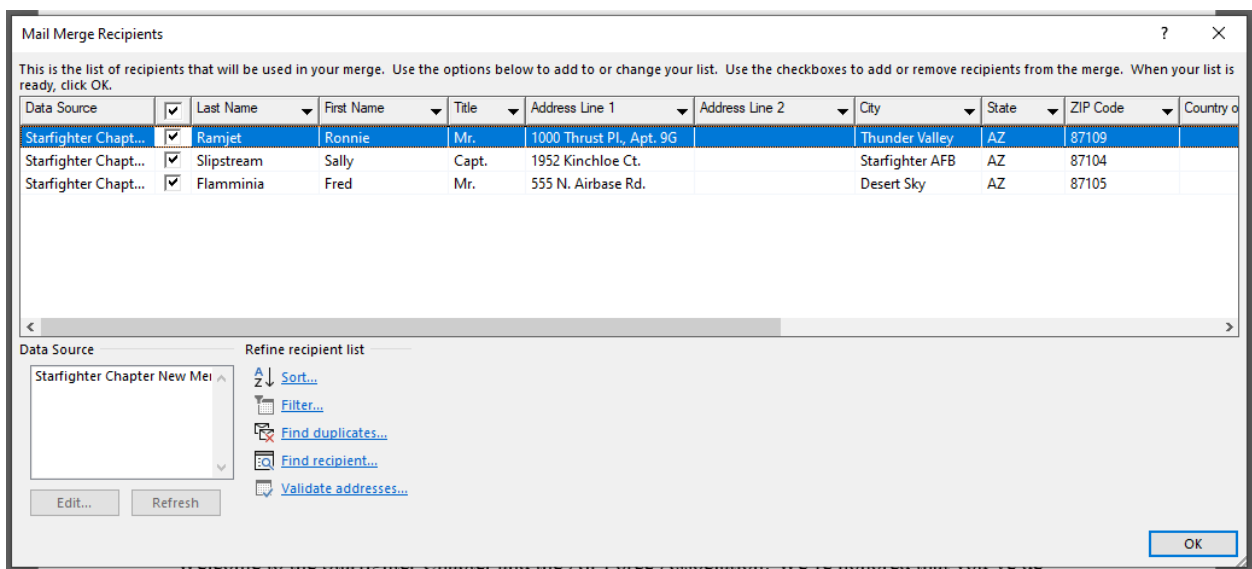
Mail Merge Recipients

?

This is the list of recipients that will be used in your merge. Use the options below to add to or change your list. Use the checkboxes to add or remove recipients from the merge. When your list is ready, click OK.

| Data Source | ☑ | Last Name | First Name | Title | Address Line 1 | Address Line 2 | City | State | ZIP Code | Country o |
|---|---|---|---|---|---|---|---|---|---|---|
| Starfighter Chapt... | ☑ | Ramjet | Ronnie | Mr. | 1000 Thrust Pl., Apt. 9G | | Thunder Valley | AZ | 87109 | |
| Starfighter Chapt... | ☑ | Slipstream | Sally | Capt. | 1952 Kinchloe Ct. | | Starfighter AFB | AZ | 87104 | |
| Starfighter Chapt... | ☑ | Flamminia | Fred | Mr. | 555 N. Airbase Rd. | | Desert Sky | AZ | 87105 | |

Data Source

Starfighter Chapter New Mei

Edit... Refresh

Refine recipient list

Sort...

Filter...

Find duplicates...

Find recipient...

Validate addresses...

OK